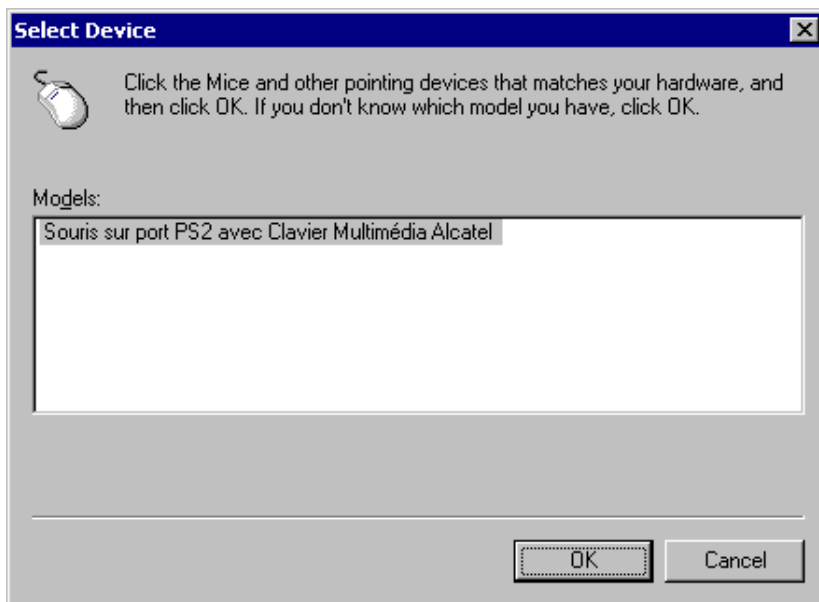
Select Device

Click the Mice and other pointing devices that matches your hardware, and then click OK. If you don't know which model you have, click OK.

Models:

Souris sur port PS2 avec Clavier Multimédia Alcatel

OK

Cancel